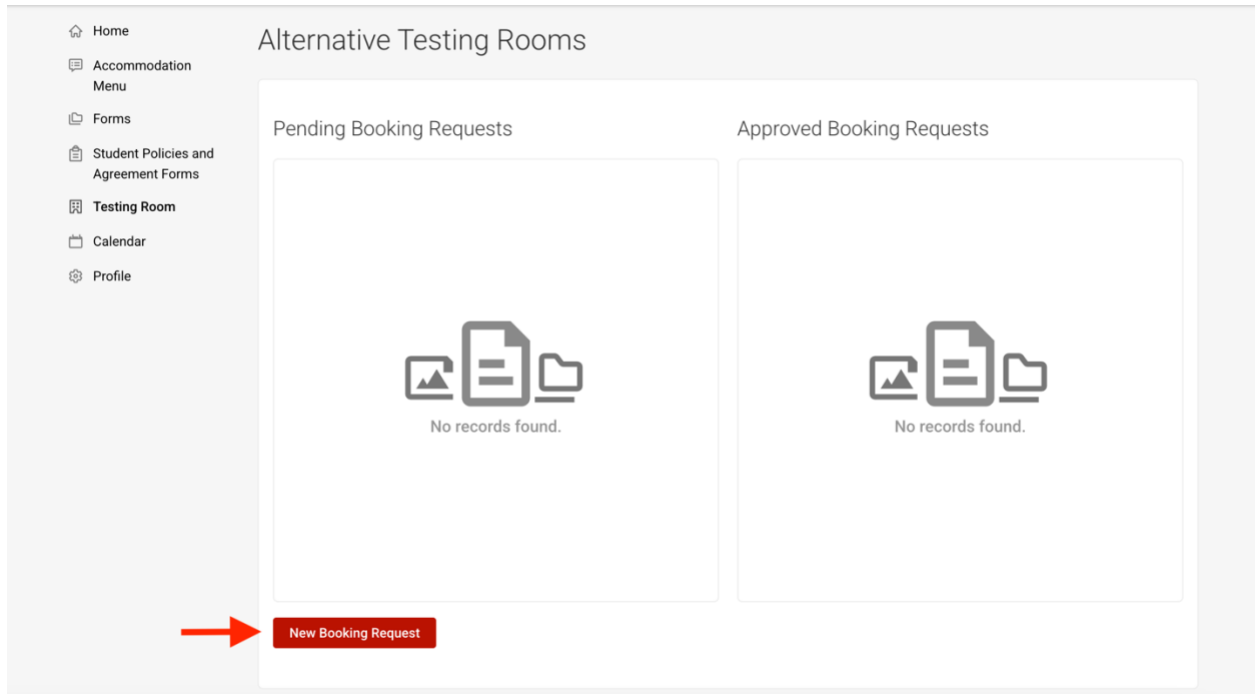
Home
Accommodation Menu
Forms
Student Policies and Agreement Forms
Testing Room
Calendar
Profile

Alternative Testing Rooms

Pending Booking Requests

No records found.

Approved Booking Requests

No records found.

New Booking Request